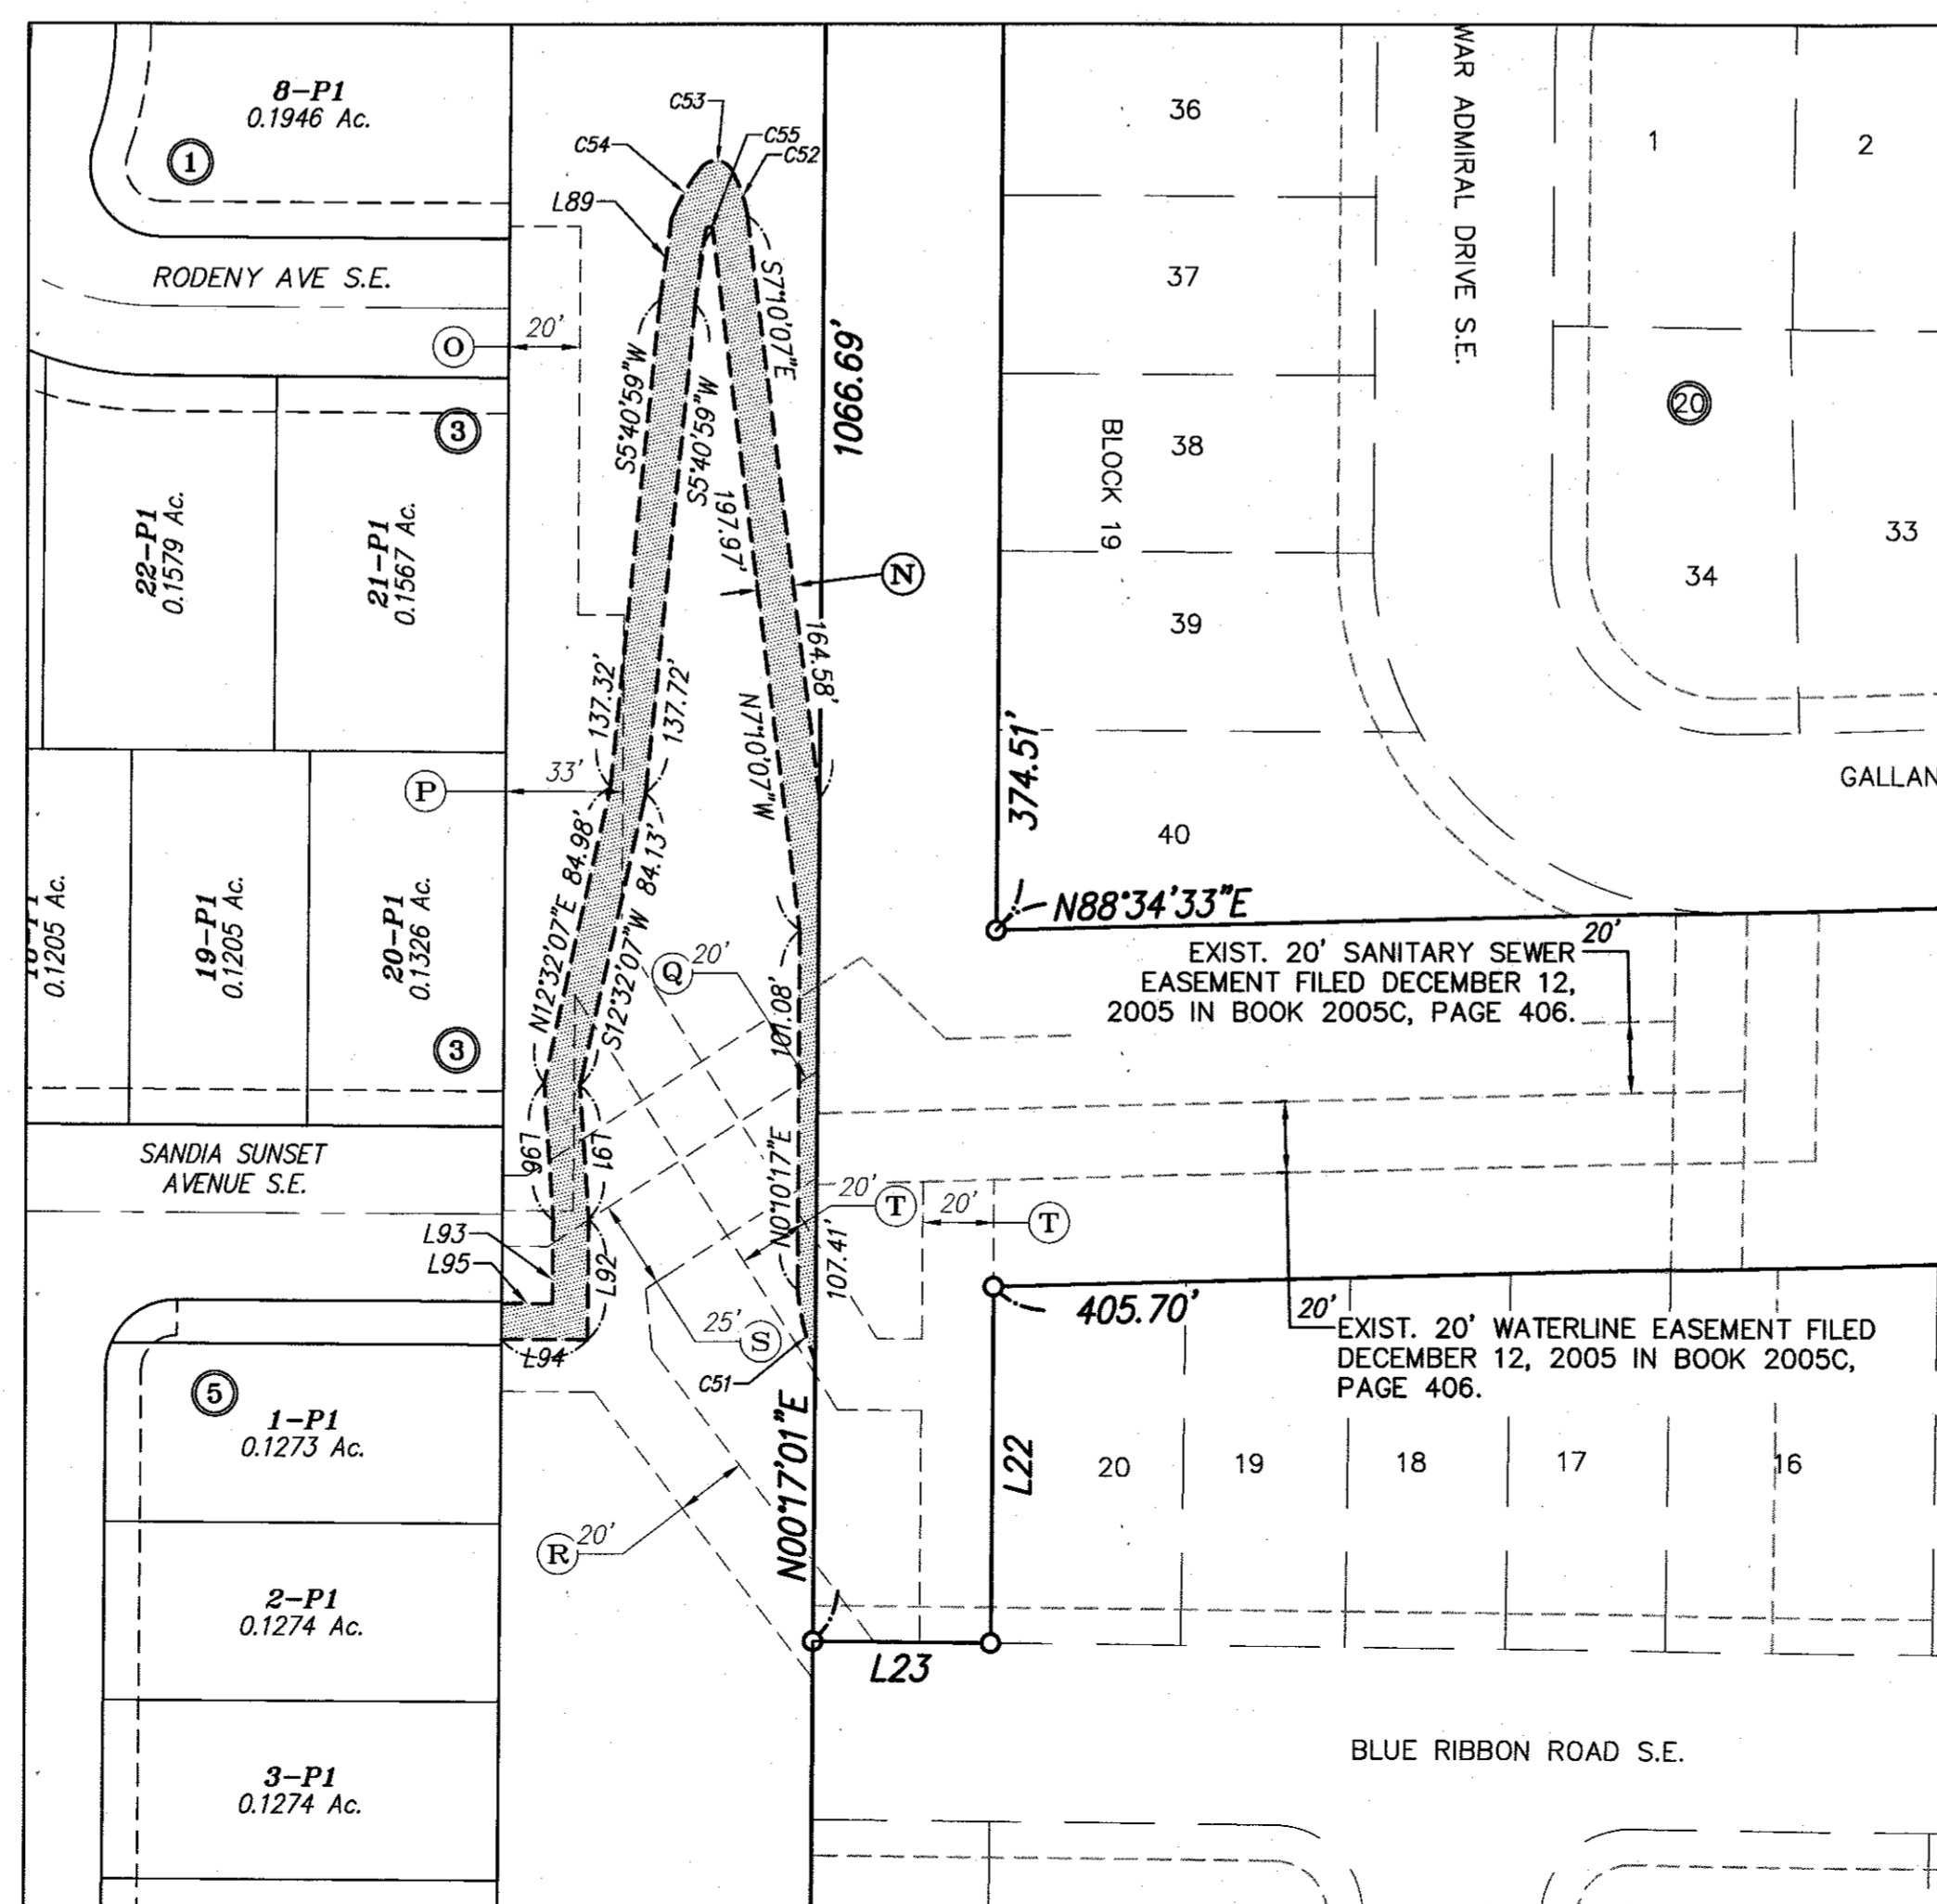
8-P1
0.1946 Ac.
1
C53
C54
C55
C52
L89
RODENY AVE S.E.
20'
O
3
S71°0'07"E
1066.69'
S5°40'59"W
S5°40'59"W
197.97'
N
22-P1
0.1579 Ac.
21-P1
0.1567 Ac.
137.32'
137.72'
N71°0'07"W
164.58'
33'
P
N12°32'07"E 84.98'
S12°32'07"W 84.13'
Q
20'
101.08'
18-P1
0.1205 Ac.
19-P1
0.1205 Ac.
20-P1
0.1326 Ac.
3
L96
L91
N0°10'17"E
107.41'
SANDIA SUNSET AVENUE S.E.
20'
T
20'
T
L93
L95
L92
25'
S
L94
C51
5
1-P1
0.1273 Ac.
N00°17'01"E
R
20'
2-P1
0.1274 Ac.
3-P1
0.1274 Ac.
L23
36
37
38
39
40
BLOCK 19
374.51'
N88°34'33"E
WAR ADMIRAL DRIVE S.E.
1
2
20
33
34
GALLAN
EXIST. 20' SANITARY SEWER EASEMENT FILED DECEMBER 12, 2005 IN BOOK 2005C, PAGE 406.
20'
405.70'
20'
EXIST. 20' WATERLINE EASEMENT FILED DECEMBER 12, 2005 IN BOOK 2005C, PAGE 406.
L22
20
19
18
17
16
BLUE RIBBON ROAD S.E.